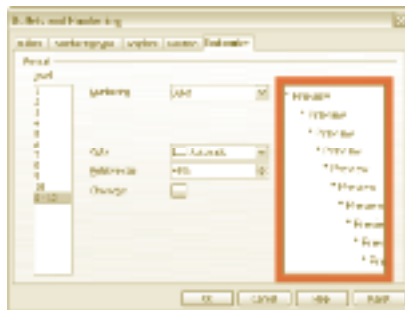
Bullets and Numbering

Bullets | Numbering type | Graphics | Position | Customize

Format
Level
1
2
3
4
5
6
7
8
9
10
1 - 10

Numbering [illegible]

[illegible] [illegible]
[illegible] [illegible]
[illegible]

Preview
Preview
Preview
Preview
Preview
Preview
Preview
Preview
Preview
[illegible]

OK | Cancel | Help | Reset